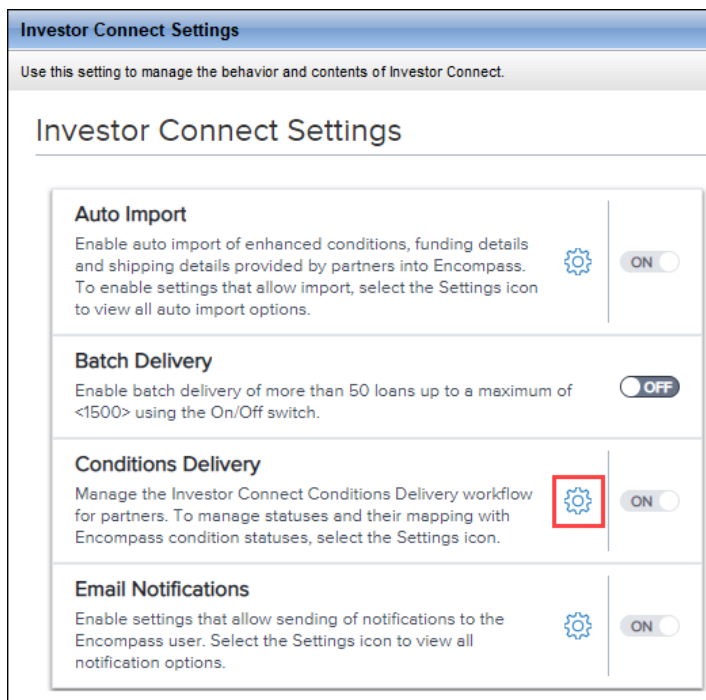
Investor Connect Settings

Use this setting to manage the behavior and contents of Investor Connect.

Investor Connect Settings

Auto Import

Enable auto import of enhanced conditions, funding details and shipping details provided by partners into Encompass. To enable settings that allow import, select the Settings icon to view all auto import options.

ON

Batch Delivery

Enable batch delivery of more than 50 loans up to a maximum of <1500> using the On/Off switch.

OFF

Conditions Delivery

Manage the Investor Connect Conditions Delivery workflow for partners. To manage statuses and their mapping with Encompass condition statuses, select the Settings icon.

ON

Email Notifications

Enable settings that allow sending of notifications to the Encompass user. Select the Settings icon to view all notification options.

ON